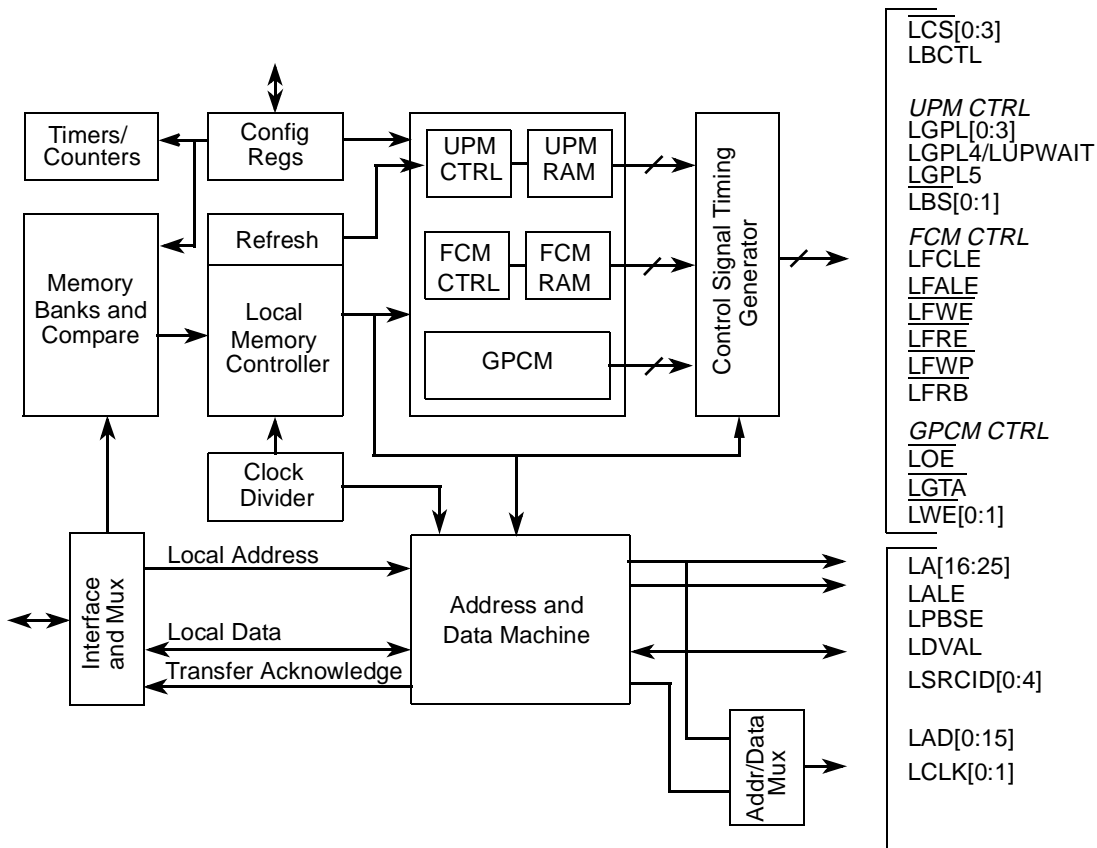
Timers/ Counters

Config Regs

UPM CTRL

UPM RAM

Control Signal Timing Generator

Memory Banks and Compare

Refresh

Local Memory Controller

FCM CTRL

FCM RAM

GPCM

Clock Divider

Interface and Mux

Local Address

Local Data

Transfer Acknowledge

Address and Data Machine

Addr/Data Mux

$\overline{LCS}$[0:3]
LBCTL

*UPM CTRL*
LGPL[0:3]
LGPL4/LUPWAIT
LGPL5
$\overline{LBS}$[0:1]

*FCM CTRL*
LFCLE
LFALE
$\overline{LFWE}$
$\overline{LFRE}$
$\overline{LFWP}$
LFRB

*GPCM CTRL*
$\overline{LOE}$
$\overline{LGTA}$
$\overline{LWE}$[0:1]

LA[16:25]
LALE
LPBSE
LDVAL
LSRCID[0:4]

LAD[0:15]
LCLK[0:1]